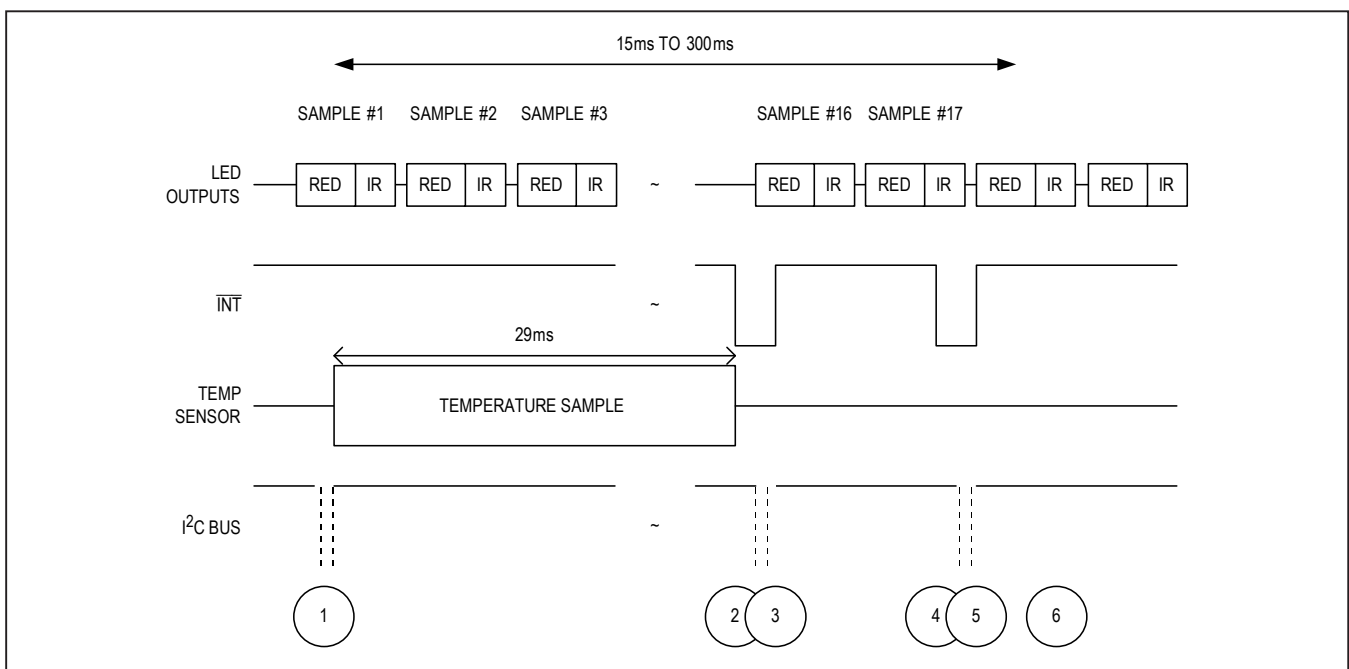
15ms TO 300ms

SAMPLE #1 SAMPLE #2 SAMPLE #3

SAMPLE #16 SAMPLE #17

LED OUTPUTS

RED IR RED IR RED IR

~

RED IR RED IR RED IR RED IR

$\overline{INT}$

~

29ms

TEMP SENSOR

TEMPERATURE SAMPLE

$I^2C$ BUS

~

1

2 3

4 5

6